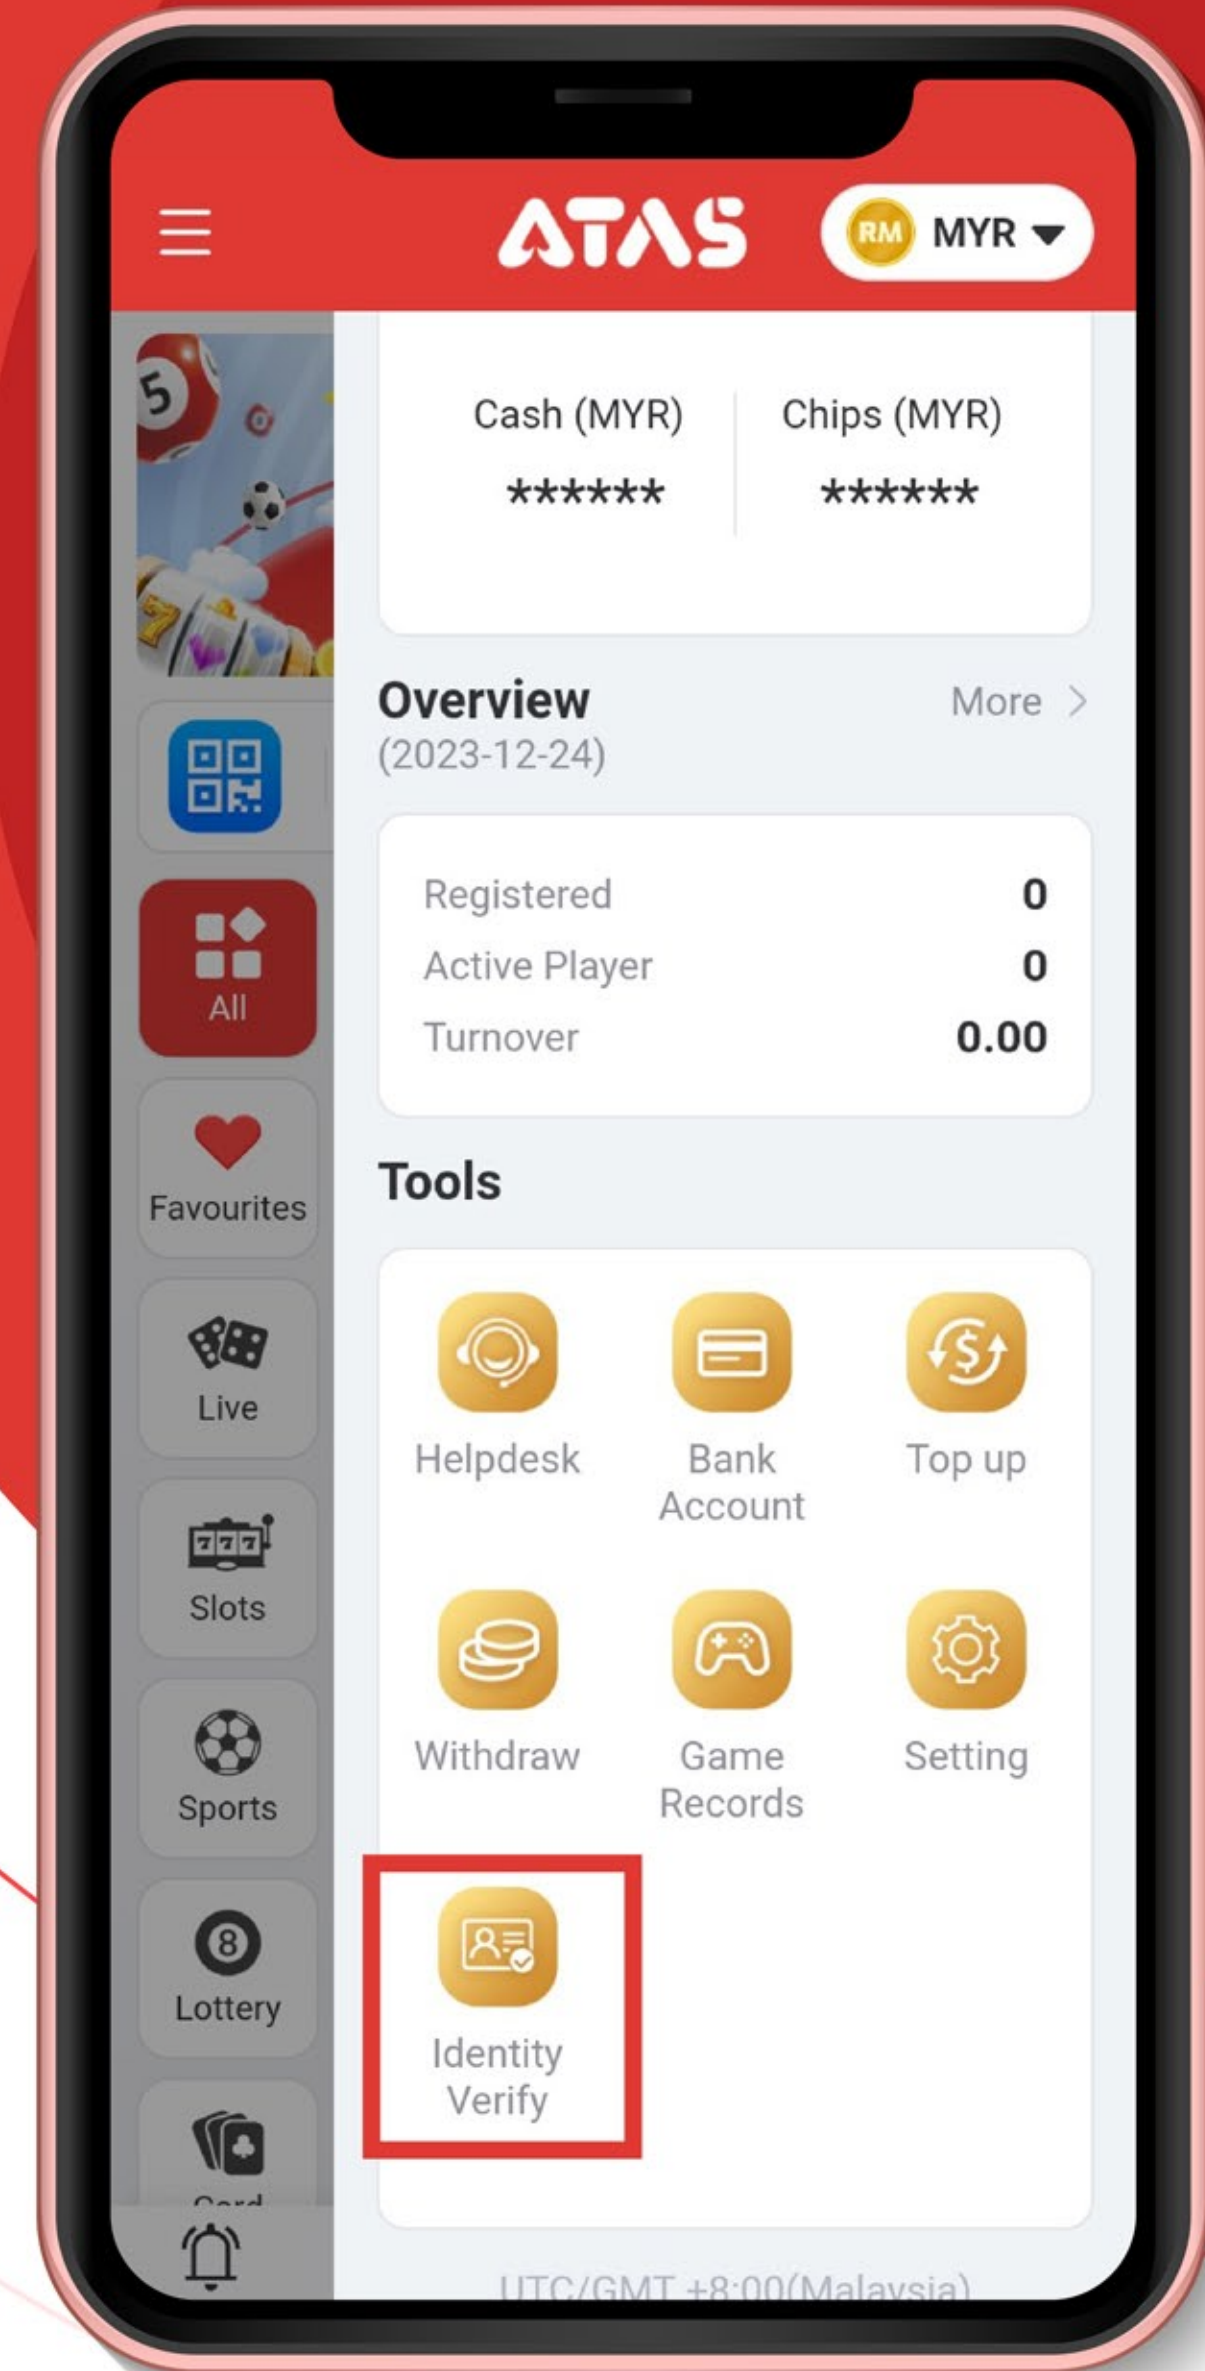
ATAS

RM MYR

5

Cash (MYR)
******

Chips (MYR)
******

Overview
(2023-12-24)

More >

Registered 0
Active Player 0
Turnover 0.00

All

Favourites

Live

Slots

Sports

Lottery

Card

Tools

Helpdesk

Bank Account

Top up

Withdraw

Game Records

Setting

Identity Verify

UTC/GMT +8:00(Malaysia)